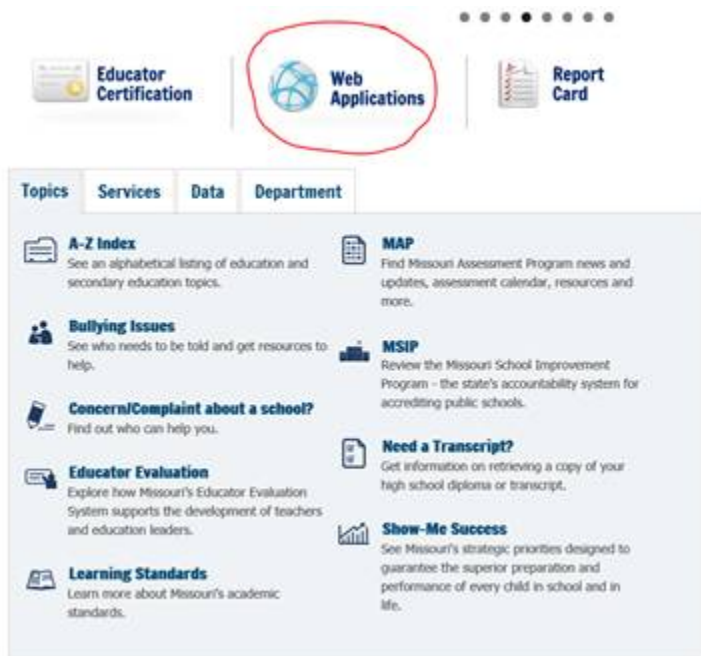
Educator Certification

Web Applications

Report Card

Topics | Services | Data | Department

A-Z Index
See an alphabetical listing of education and secondary education topics.

Bullying Issues
See who needs to be told and get resources to help.

Concern/Complaint about a school?
Find out who can help you.

Educator Evaluation
Explore how Missouri's Educator Evaluation System supports the development of teachers and education leaders.

Learning Standards
Learn more about Missouri's academic standards.

MAP
Find Missouri Assessment Program news and updates, assessment calendar, resources and more.

MSIP
Review the Missouri School Improvement Program - the state's accountability system for accrediting public schools.

Need a Transcript?
Get information on retrieving a copy of your high school diploma or transcript.

Show-Me Success
See Missouri's strategic priorities designed to guarantee the superior preparation and performance of every child in school and in life.